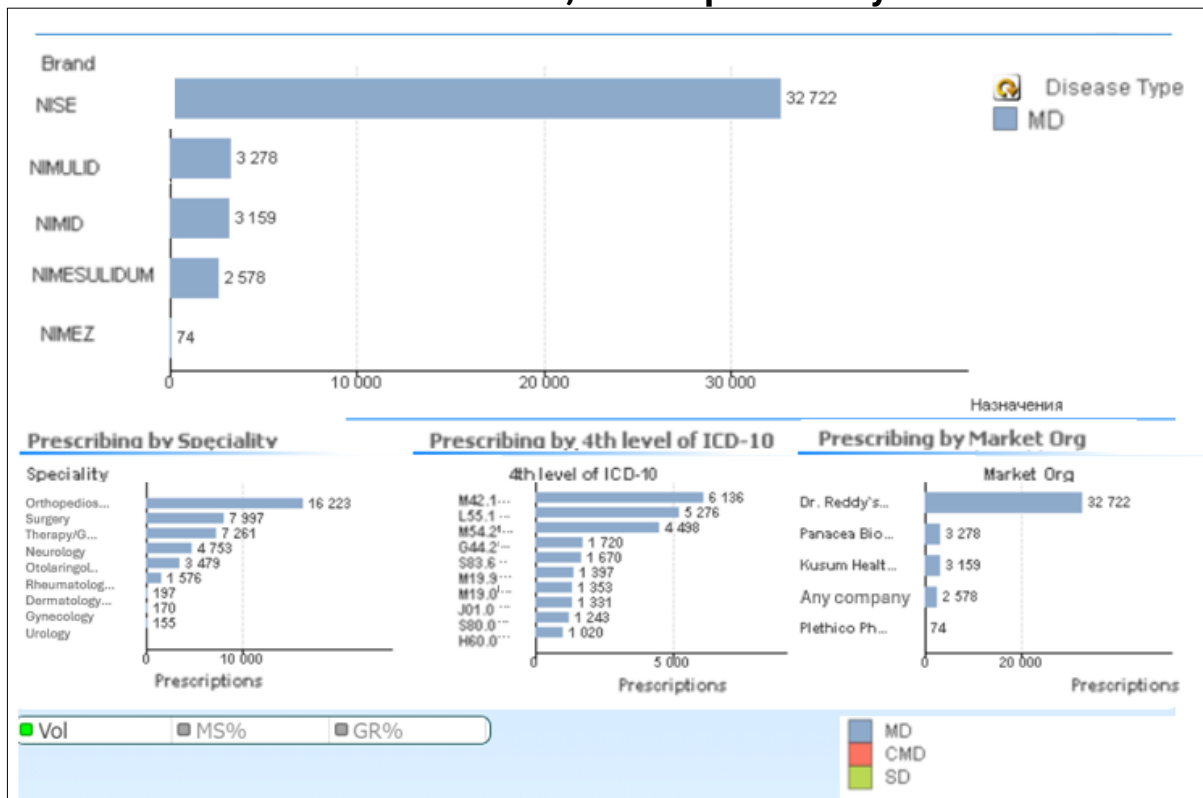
Brand

NISE 32 722

NIMULID 3 278

NIMID 3 159

NIMESULIDUM 2 578

NIMEZ 74

0 10 000 20 000 30 000

Назначения

Disease Type
MD

Prescribing by Speciality

Speciality

Orthopedics... 16 223
Surgery 7 997
Therapy/G... 7 261
Neurology 4 753
Otolaryngol... 3 479
Rheumatolog... 1 576
Dermatology... 197
Gynecology 170
Urology 155

0 10 000
Prescriptions

Prescribing by 4th level of ICD-10

4th level of ICD-10

M42.1... 6 136
L55.1... 5 276
M54.2... 4 498
G44.2... 1 720
S83.6... 1 670
M19.9... 1 397
M19.0... 1 353
J01.0... 1 331
S80.0... 1 243
H60.0... 1 020

0 5 000
Prescriptions

Prescribing by Market Org

Market Org

Dr. Reddy's... 32 722
Panacea Bio... 3 278
Kusum Healt... 3 159
Any company 2 578
Plethico Ph... 74

0 20 000
Prescriptions

Vol MS% GR%

MD
CMD
SD